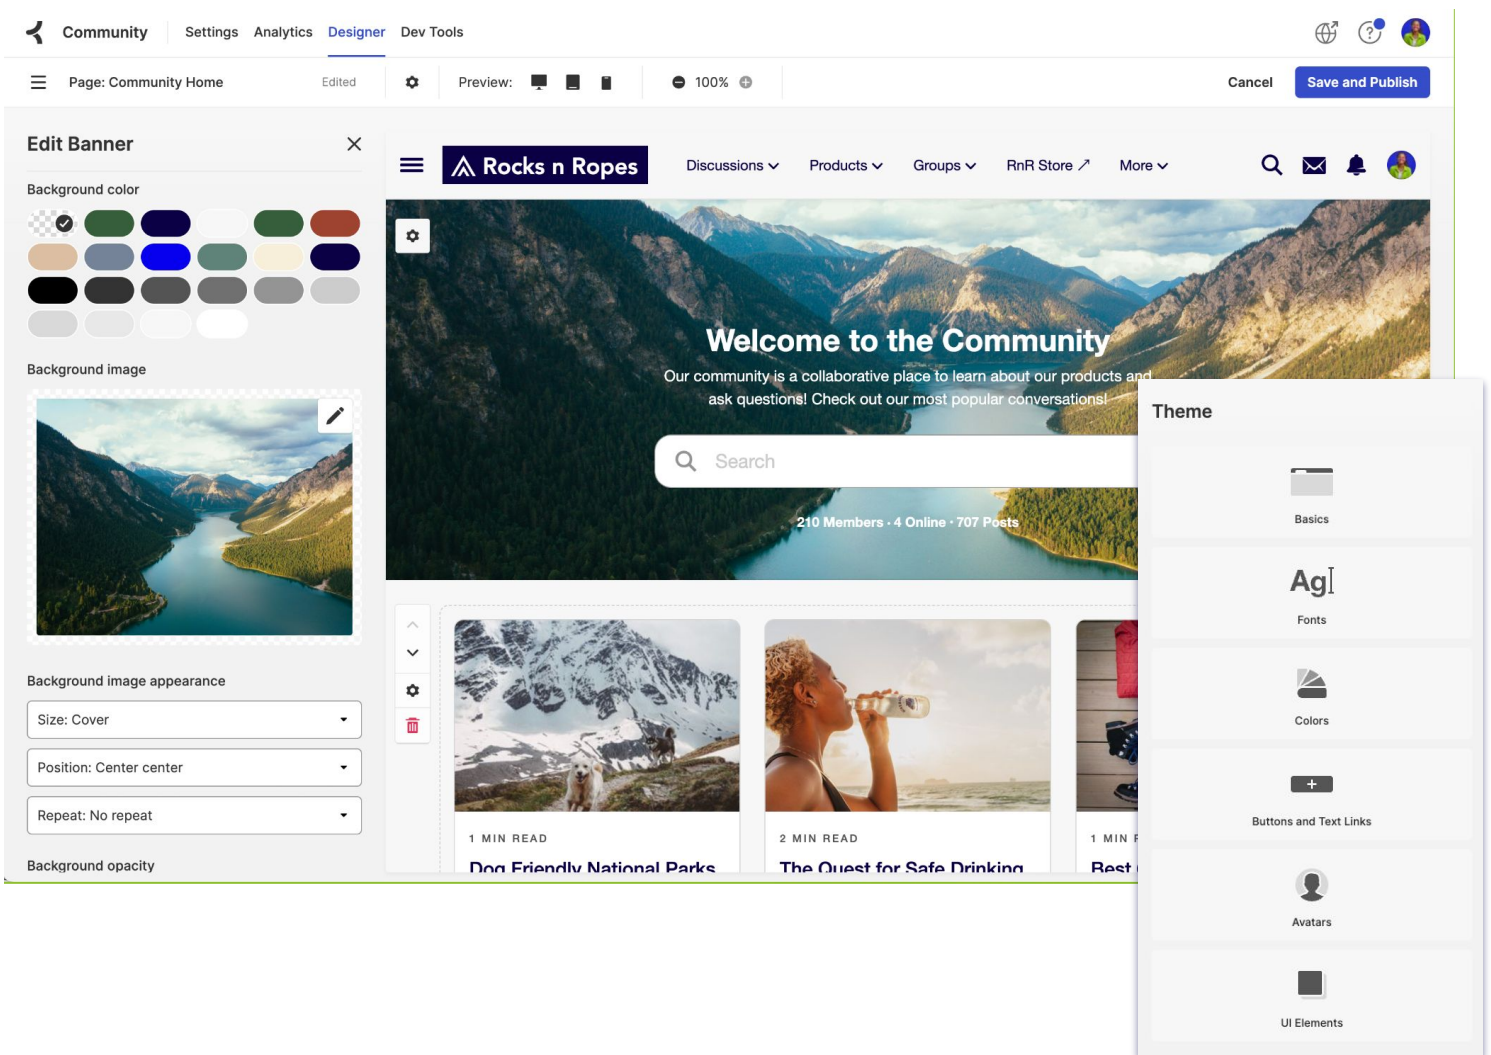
Community Settings Analytics Designer Dev Tools

Page: Community Home Edited Preview: 100% Cancel Save and Publish

Edit Banner

Background color

Background image

Background image appearance

Size: Cover

Position: Center center

Repeat: No repeat

Background opacity

Rocks n Ropes

Discussions Products Groups RnR Store More

Welcome to the Community

Our community is a collaborative place to learn about our products and ask questions! Check out our most popular conversations!

Search

210 Members · 4 Online · 707 Posts

1 MIN READ

Dog Friendly National Parks

2 MIN READ

The Quest for Safe Drinking

1 MIN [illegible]

Best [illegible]

Theme

Basics

Ag

Fonts

Colors

Buttons and Text Links

Avatars

UI Elements